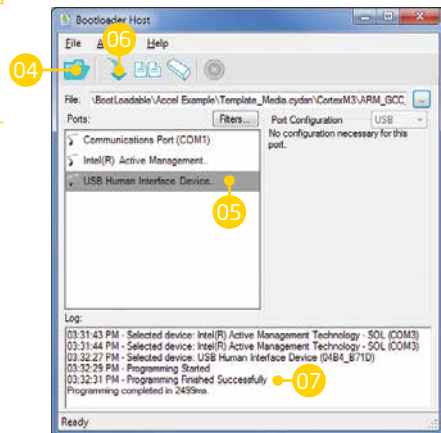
Bootloader Host

File A 06 Help

04

File: \BootLoadable\Accel Example\Template_Media.cydsn\CortexM3\ARM_GCC_ ...

Ports: Filters...

Port Configuration USB

No configuration necessary for this port.

Communications Port (COM1)

Intel(R) Active Management...

USB Human Interface Device...

05

Log:

03:31:43 PM - Selected device: Intel(R) Active Management Technology - SOL (COM3)
03:31:44 PM - Selected device: Intel(R) Active Management Technology - SOL (COM3)
03:32:27 PM - Selected device: USB Human Interface Device (04B4_B71D)
03:32:29 PM - Programming Started
03:32:31 PM - Programming Finished Successfully
Programming completed in 2499ms.

07

Ready